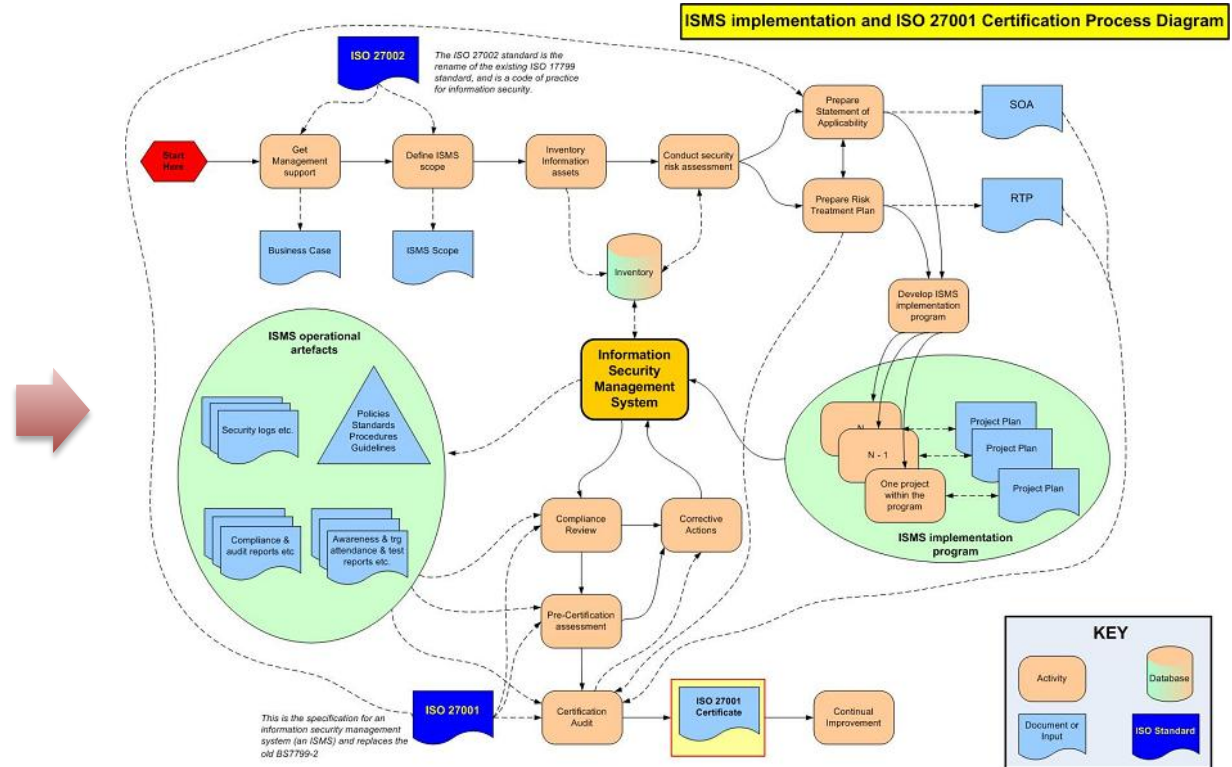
ISMS implementation and ISO 27001 Certification Process Diagram

ISO 27002

The ISO 27002 standard is the rename of the existing ISO 17799 standard, and is a code of practice for information security.

Start Here

Get Management support

Define ISMS scope

Inventory Information assets

Conduct security risk assessment

Prepare Statement of Applicability

SOA

Prepare Risk Treatment Plan

RTP

Business Case

ISMS Scope

Inventory

Develop ISMS implementation program

ISMS operational artefacts

Security logs etc.

Policies Standards Procedures Guidelines

Information Security Management System

N

N - 1

One project within the program

Project Plan

Project Plan

Project Plan

ISMS implementation program

Compliance & audit reports etc

Awareness & trg attendance & test reports etc.

Compliance Review

Corrective Actions

Pre-Certification assessment

ISO 27001

This is the specification for an information security management system (an ISMS) and replaces the old BS7799-2

Certification Audit

ISO 27001 Certificate

Continual Improvement

KEY

Activity

Database

Document or Input

ISO Standard